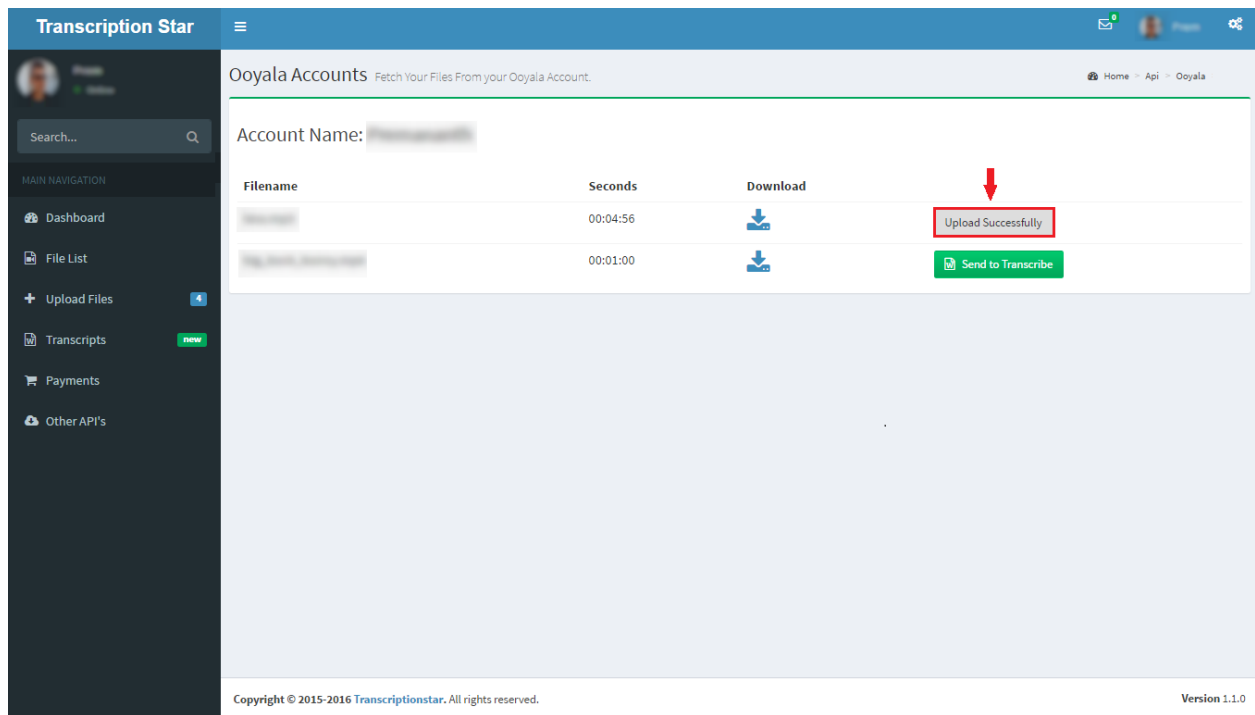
Transcription Star

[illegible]
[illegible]

Search...

MAIN NAVIGATION

Dashboard

File List

Upload Files 4

Transcripts new

Payments

Other API's

0 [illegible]

Ooyala Accounts Fetch Your Files From your Ooyala Account.

Home > Api > Ooyala

Account Name: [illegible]

| Filename | Seconds | Download | |
|---|---|---|---|
| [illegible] | 00:04:56 | | Upload Successfully |
| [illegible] | 00:01:00 | | Send to Transcribe |

Copyright © 2015-2016 Transcriptionstar. All rights reserved.

Version 1.1.0